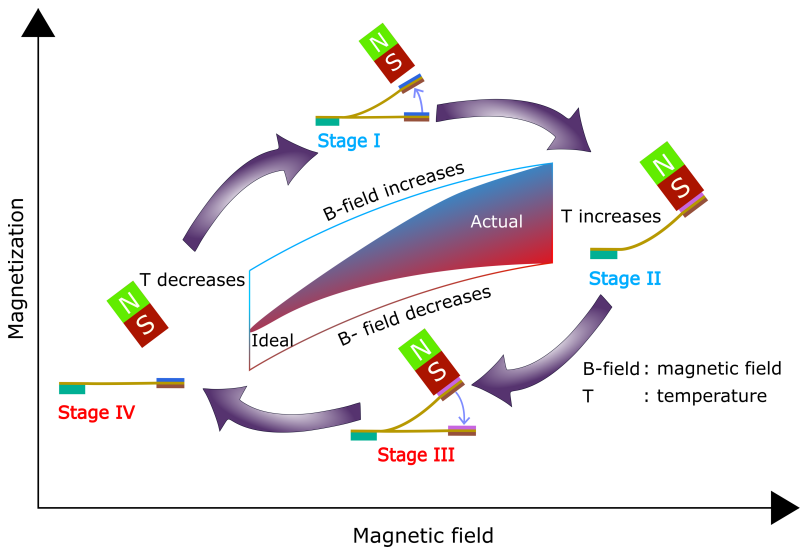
Magnetization

N
S
Stage I

B-field increases

Actual

N
S
T increases
Stage II

T decreases

N
S

Ideal

B- field decreases

N
S

B-field : magnetic field
T : temperature

Stage IV

Stage III

Magnetic field